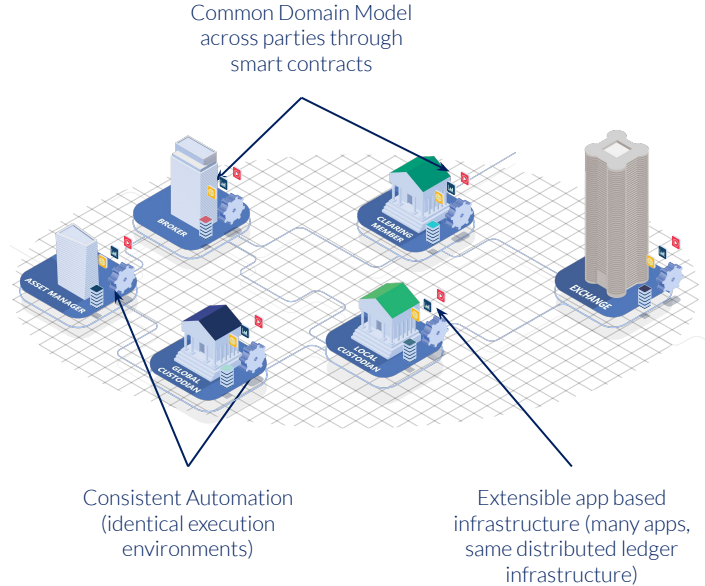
Common Domain Model across parties through smart contracts

BROKER

CLEARING MEMBER

ASSET MANAGER

EXCHANGE

GLOBAL CUSTODIAN

LOCAL CUSTODIAN

Consistent Automation (identical execution environments)

Extensible app based infrastructure (many apps, same distributed ledger infrastructure)